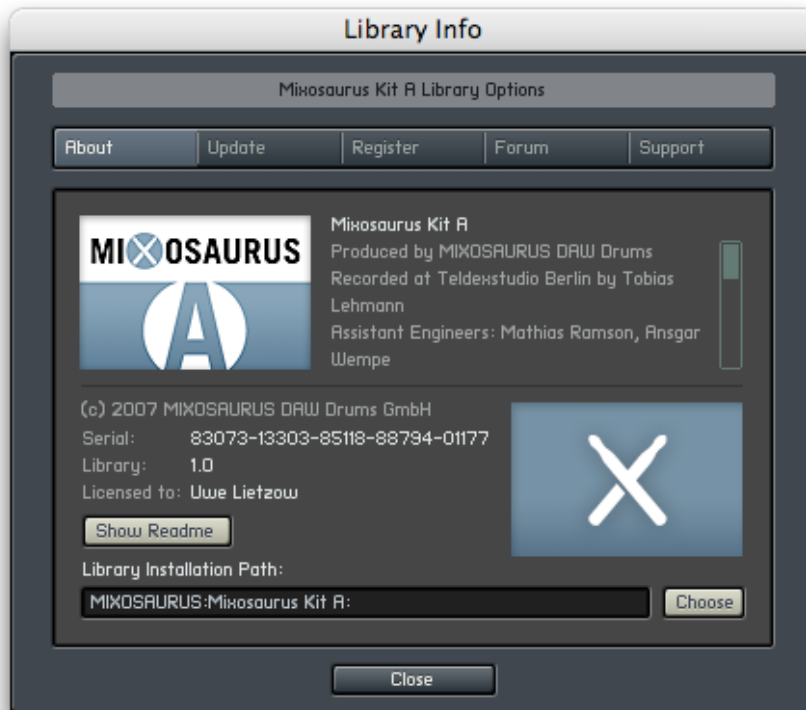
Library Info

Mixosaurus Kit A Library Options

About | Update | Register | Forum | Support

MIXOSAURUS

A

Mixosaurus Kit A
Produced by MIXOSAURUS DAW Drums
Recorded at Teldexstudio Berlin by Tobias Lehmann
Assistant Engineers: Mathias Ramson, Ansgar Wempe

(c) 2007 MIXOSAURUS DAW Drums GmbH
Serial: 83073-13303-85118-88794-01177
Library: 1.0
Licensed to: Uwe Lietzow

Show Readme

X

Library Installation Path:
MIXOSAURUS:Mixosaurus Kit A:
Choose

Close